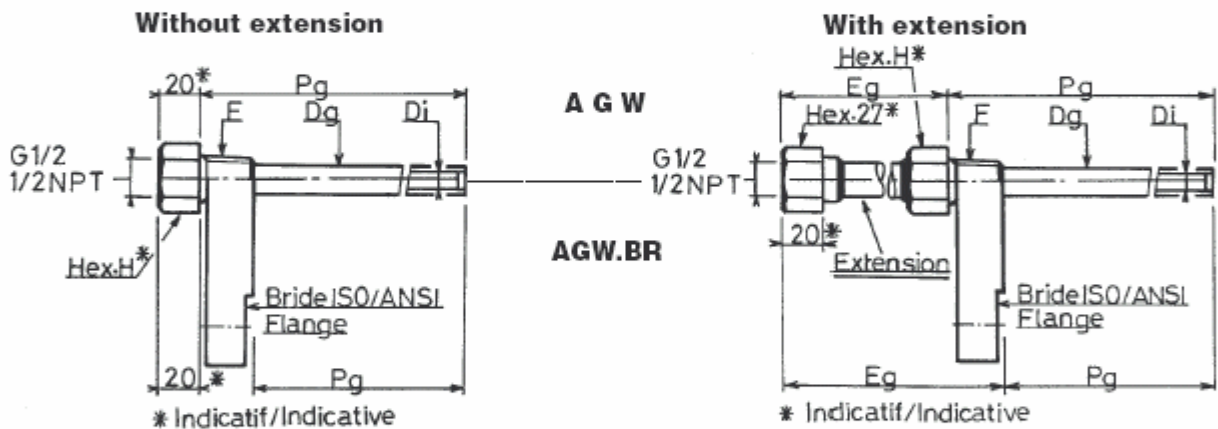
Without extension

20*
Pg
F
Dg
Di
G1/2
1/2NPT
Hex.H*
Bride ISO/ANSI
Flange
20 *
Pg
* Indicatif/Indicative

A G W

AGW.BR

With extension

Hex.H*
Eg
Pg
Hex.27*
F
Dg
Di
G1/2
1/2NPT
20*
Extension
Bride ISO/ANSI
Flange
Eg
Pg
* Indicatif/Indicative